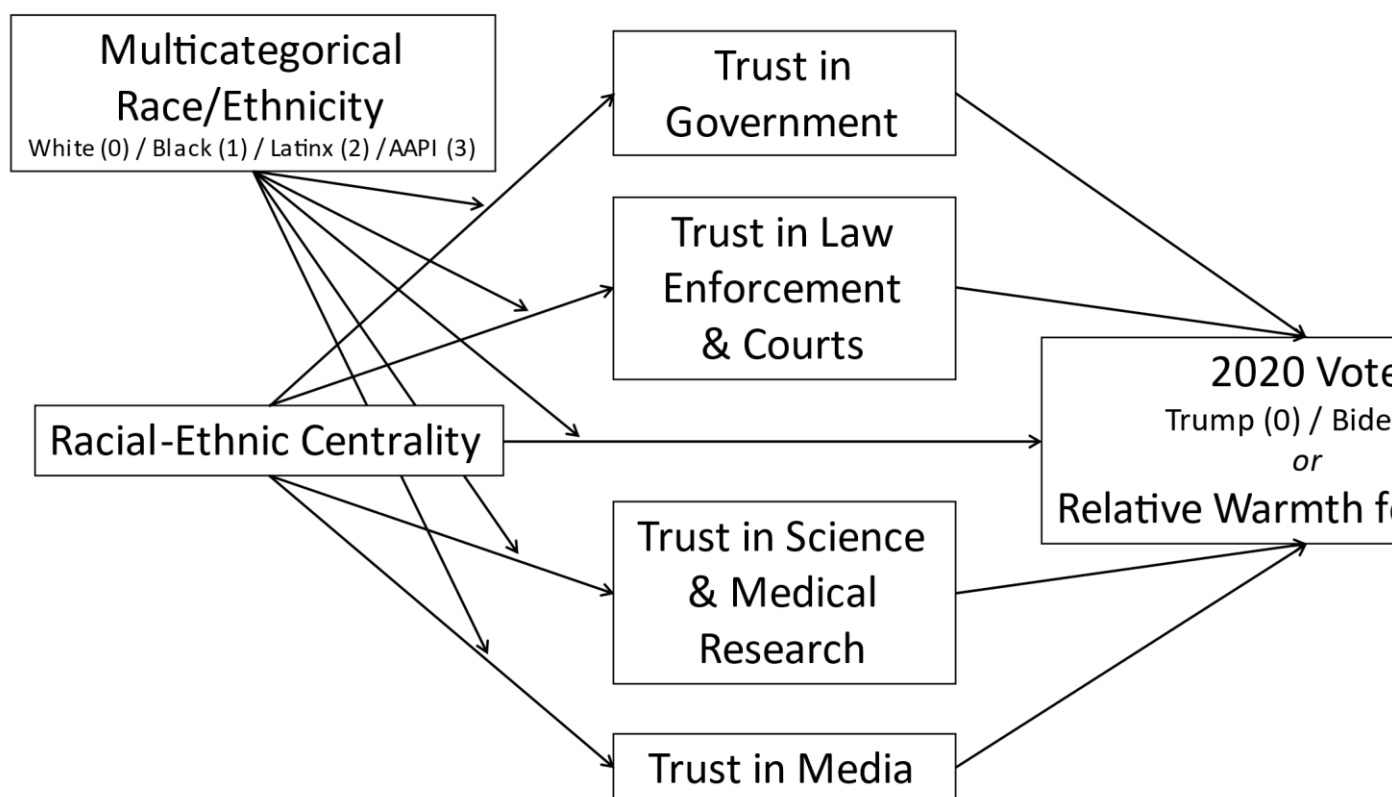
Multicategorical Race/Ethnicity
White (0) / Black (1) / Latinx (2) / AAPI (3)

Trust in Government

Trust in Law Enforcement & Courts

Racial-Ethnic Centrality

2020 Vote
Trump (0) / Bide
or
Relative Warmth f

Trust in Science & Medical Research

Trust in Media